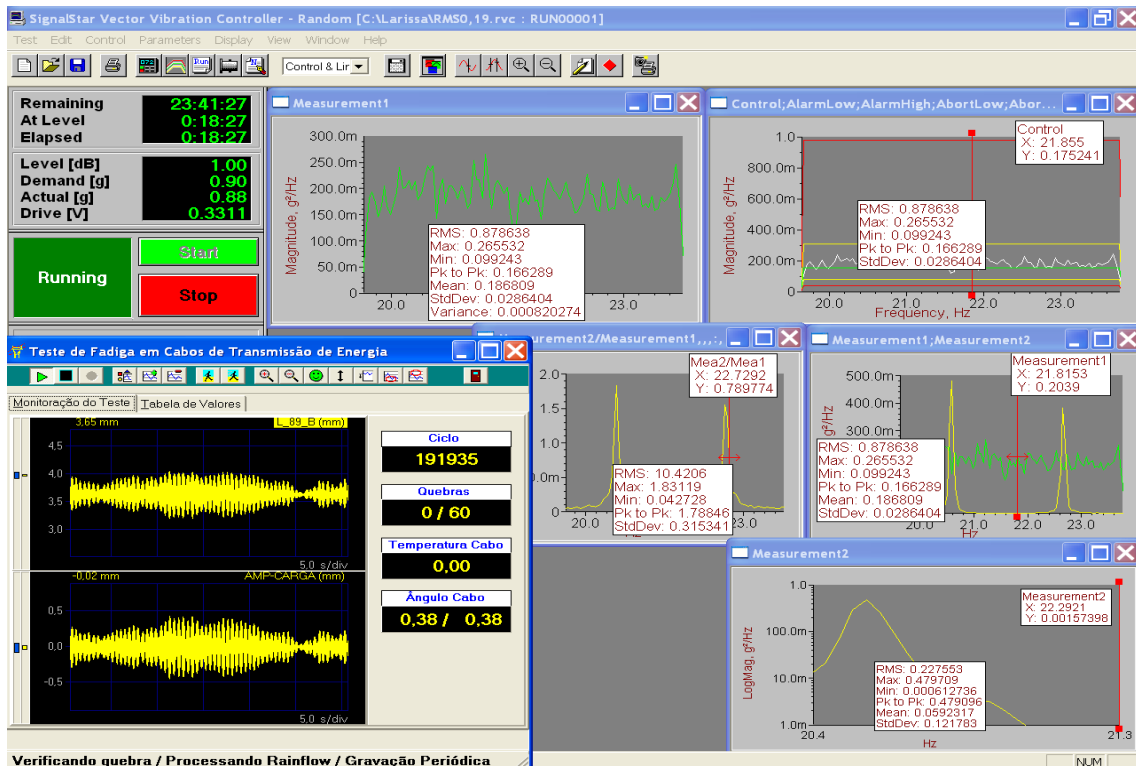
SignalStar Vector Vibration Controller - Random [C:\Larissa\RMS0,19.rvc : RUN00001]

Test Edit Control Parameters Display View Window Help

Control & Lir

Remaining 23:41:27
At Level 0:18:27
Elapsed 0:18:27

Level [dB] 1.00
Demand [g] 0.90
Actual [g] 0.88
Drive [V] 0.3311

Running

Start

Stop

Measurement1

300.0m
250.0m
200.0m
150.0m
100.0m
50.0m
0
Magnitude, g²/Hz
20.0
23.0

RMS: 0.878638
Max: 0.265532
Min: 0.099243
Pk to Pk: 0.166289
Mean: 0.186809
StdDev: 0.0286404
Variance: 0.000820274

Control;AlarmLow;AlarmHigh;AbortLow;Abor...

Control
X: 21.855
Y: 0.175241

1.0
800.0m
600.0m
400.0m
200.0m
0
Magnitude, g²/Hz

RMS: 0.878638
Max: 0.265532
Min: 0.099243
Pk to Pk: 0.166289
StdDev: 0.0286404

20.0
21.0
22.0
23.0
Frequency, Hz

Teste de Fadiga em Cabos de Transmissão de Energia

Monitoração do Teste | Tabela de Valores

3,65 mm
L_89_B (mm)
4,5
4,0
3,5
3,0
5.0 s/div

-0,02 mm
AMP-CARGA (mm)
0,5
0,0
-0,5
5.0 s/div

Ciclo
191935

Quebras
0 / 60

Temperatura Cabo
0,00

Ângulo Cabo
0,38 / 0,38

Verificando quebra / Processando Rainflow / Gravação Periódica

Measurement2/Measurement1,,,:,

Mea2/Mea1
X: 22.7292
Y: 0.789774

2.0
1.5
1.0
.0m
0

RMS: 10.4206
Max: 1.83119
Min: 0.042728
Pk to Pk: 1.78846
StdDev: 0.315341

20.0
23.0
Hz

Measurement1;Measurement2

Measurement1
X: 21.8153
Y: 0.2039

500.0m
400.0m
g²/Hz

RMS: 0.878638
Max: 0.265532
Min: 0.099243
Pk to Pk: 0.166289
Mean: 0.186809
StdDev: 0.0286404

21.0
22.0
23.0
Hz

Measurement2

Measurement2
X: 22.2921
Y: 0.00157398

1.0
100.0m
10.0m
1.0m
LogMag, g²/Hz

RMS: 0.227553
Max: 0.479709
Min: 0.000612736
Pk to Pk: 0.479096
Mean: 0.0592317
StdDev: 0.121783

20.4
21.3
Hz

NUM